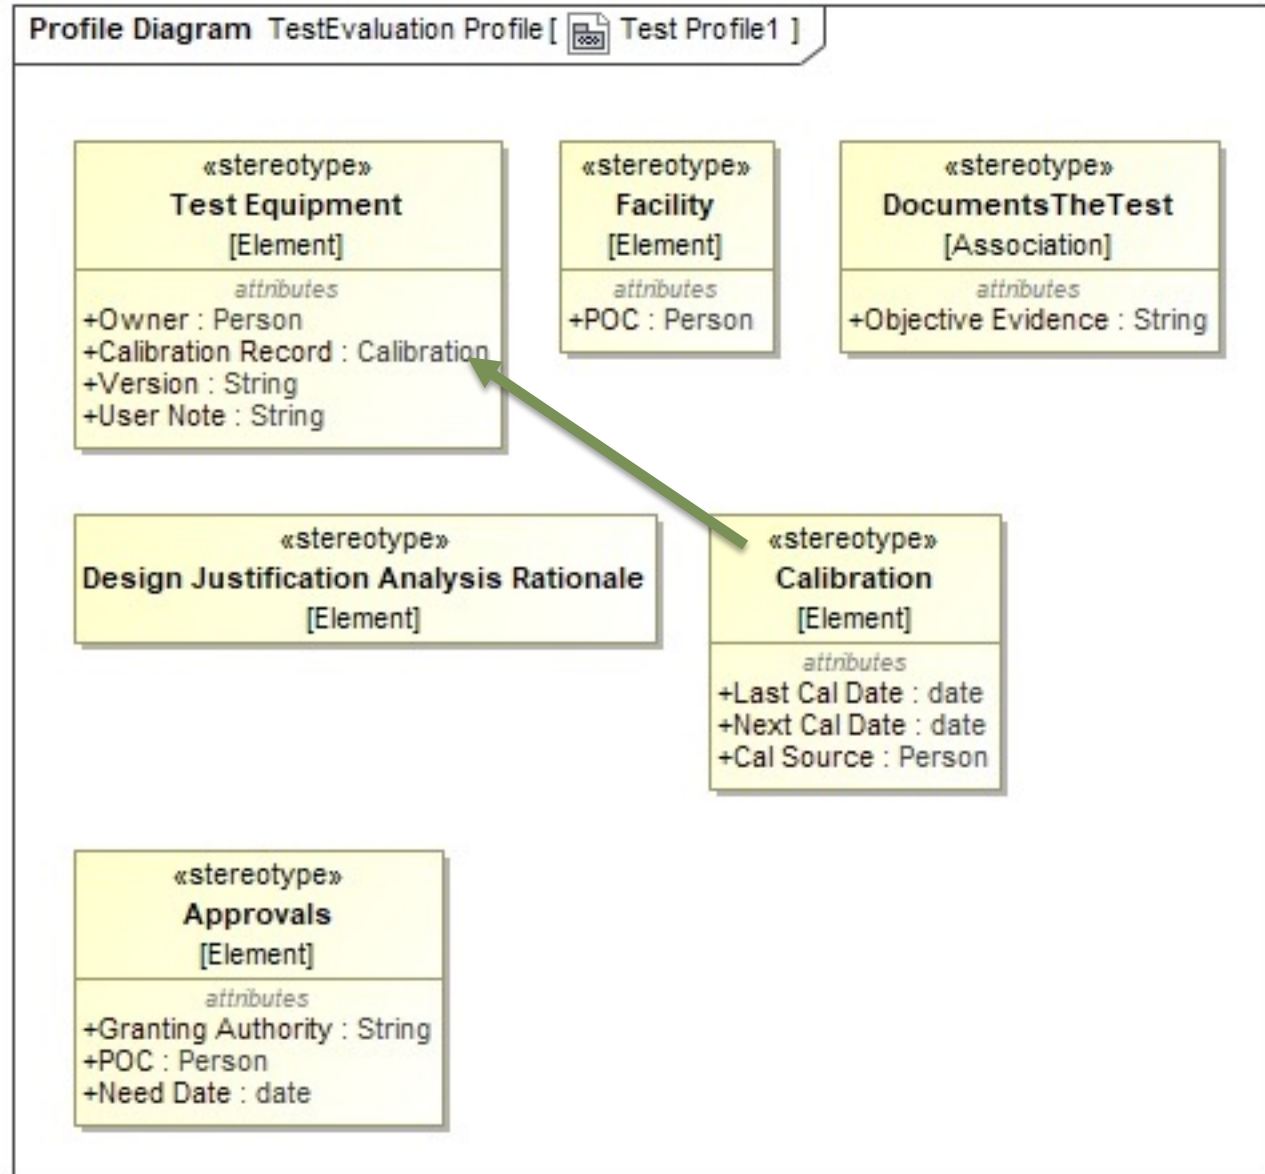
**Profile Diagram** TestEvaluation Profile [ Test Profile1 ]

«stereotype»
**Test Equipment**
[Element]
*attributes*
+Owner : Person
+Calibration Record : Calibration
+Version : String
+User Note : String

«stereotype»
**Facility**
[Element]
*attributes*
+POC : Person

«stereotype»
**DocumentsTheTest**
[Association]
*attributes*
+Objective Evidence : String

«stereotype»
**Design Justification Analysis Rationale**
[Element]

«stereotype»
**Calibration**
[Element]
*attributes*
+Last Cal Date : date
+Next Cal Date : date
+Cal Source : Person

«stereotype»
**Approvals**
[Element]
*attributes*
+Granting Authority : String
+POC : Person
+Need Date : date